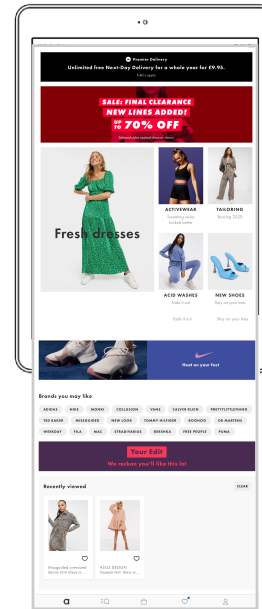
Premier Delivery

Unlimited free Next-Day Delivery for a whole year for £9.95.

T&Cs apply

SALE: FINAL CLEARANCE
NEW LINES ADDED!
UP TO 70% OFF

Fresh dresses

ACTIVEWEAR

TAILORING

ACID WASHES

NEW SHOES

Heat on your feet

Brands you may like

ADIDAS | NIKE | MONKI | COLLUSION | VANS | CALVIN KLEIN | PRETTYLITTLETHING
TED BAKER | MISSGUIDED | NEW LOOK | TOMMY HILFIGER | BOOHOO | DR MARTENS
WEEKDAY | FILA | MAC | STRADIVARIUS | BERSHKA | FREE PEOPLE | PUMA

Your Edit

We reckon you'll like this lot

Recently viewed

CLEAR

ASOS DESIGN

a